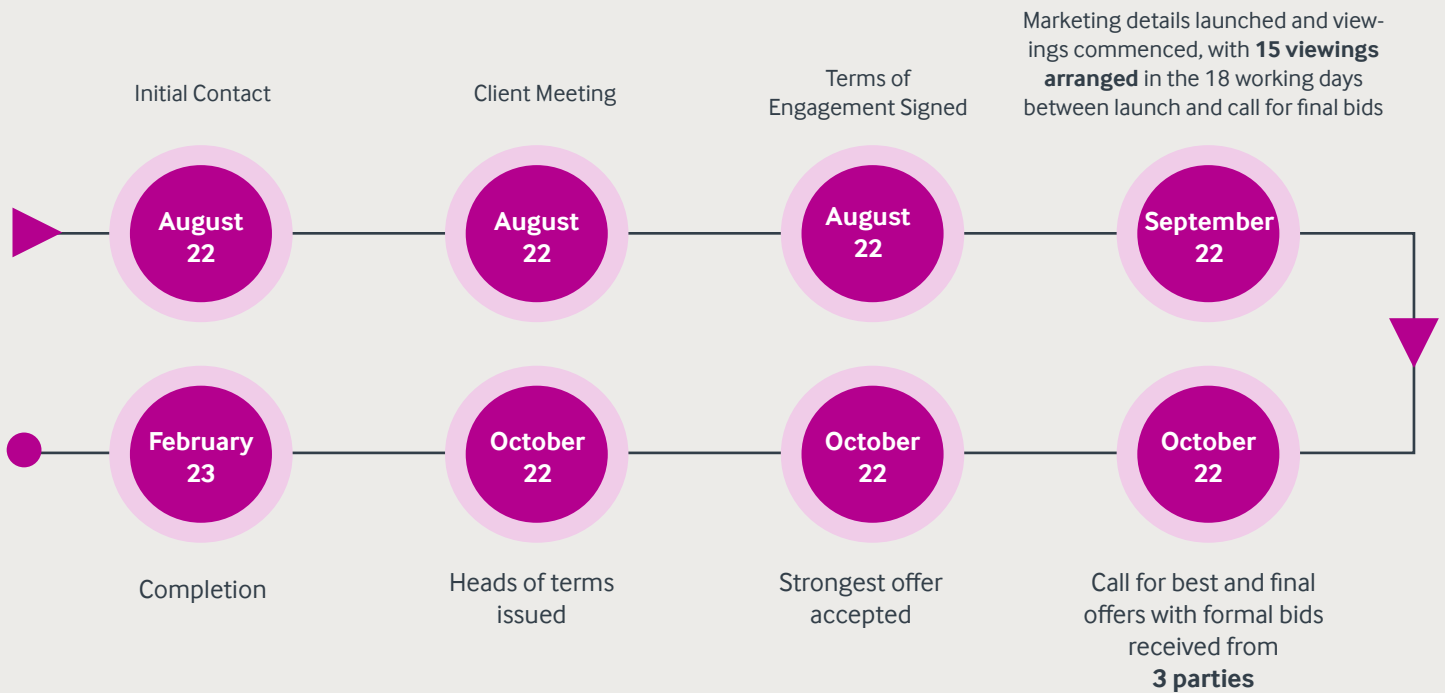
Initial Contact

August 22

Client Meeting

August 22

Terms of Engagement Signed

August 22

Marketing details launched and viewings commenced, with **15 viewings arranged** in the 18 working days between launch and call for final bids

September 22

October 22

Call for best and final offers with formal bids received from **3 parties**

October 22

Strongest offer accepted

October 22

Heads of terms issued

February 23

Completion